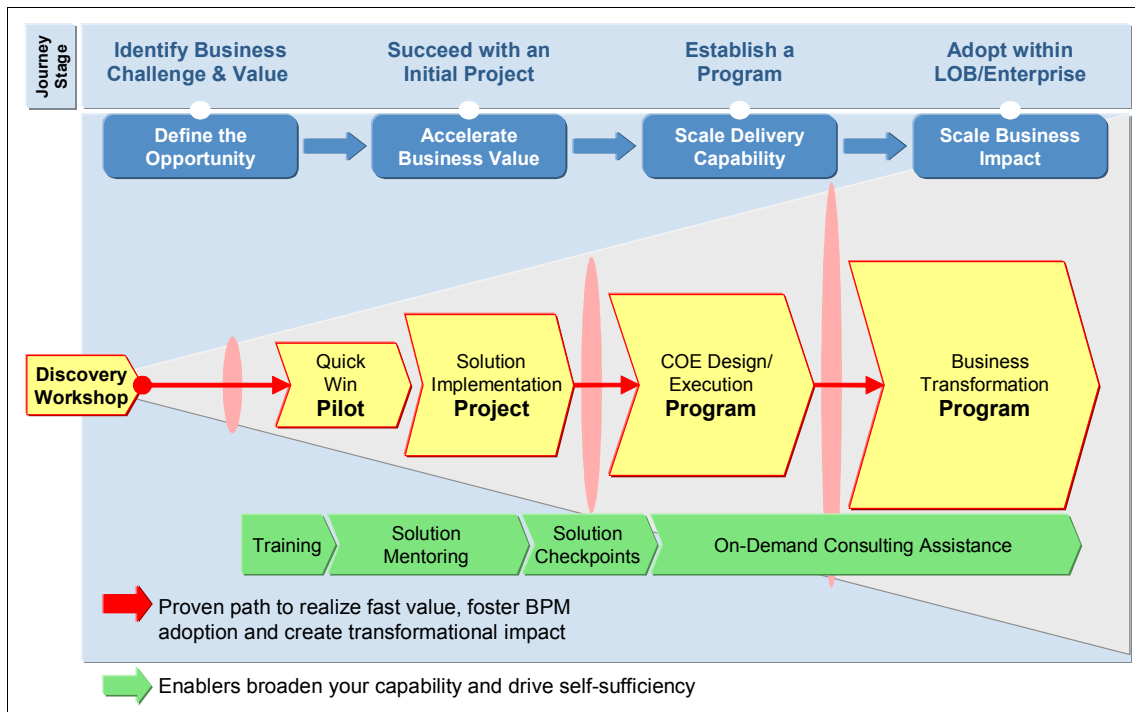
Journey Stage

Identify Business Challenge & Value

Succeed with an Initial Project

Establish a Program

Adopt within LOB/Enterprise

Define the Opportunity

Accelerate Business Value

Scale Delivery Capability

Scale Business Impact

Discovery Workshop

Quick Win Pilot

Solution Implementation Project

COE Design/ Execution Program

Business Transformation Program

Training

Solution Mentoring

Solution Checkpoints

On-Demand Consulting Assistance

Proven path to realize fast value, foster BPM adoption and create transformational impact

Enablers broaden your capability and drive self-sufficiency